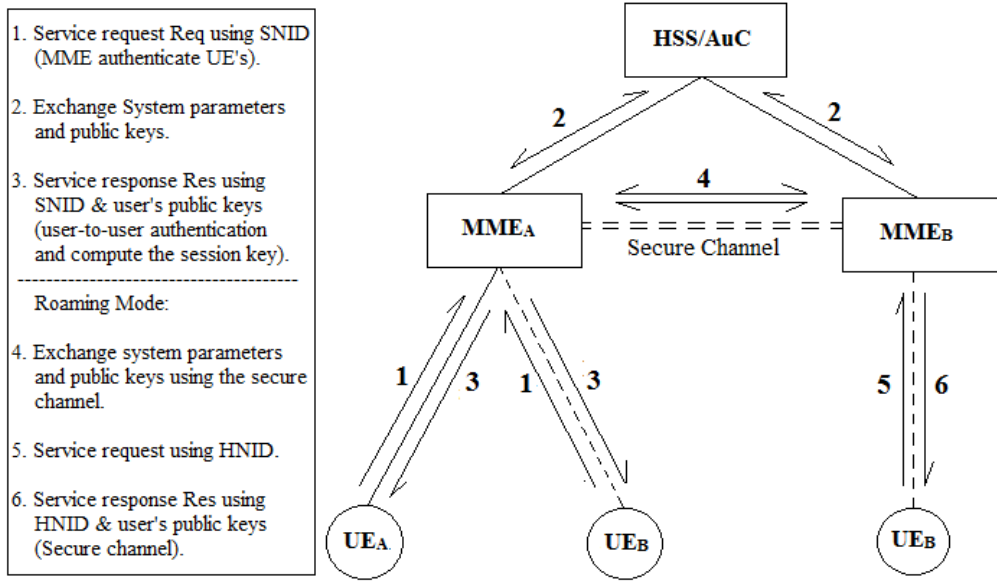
1. Service request Req using SNID (MME authenticate UE's).

2. Exchange System parameters and public keys.

3. Service response Res using SNID & user's public keys (user-to-user authentication and compute the session key).

--------------------------------------

Roaming Mode:

4. Exchange system parameters and public keys using the secure channel.

5. Service request using HNID.

6. Service response Res using HNID & user's public keys (Secure channel).

HSS/AuC

2

2

4

MME$_A$

Secure Channel

MME$_B$

1

3

1

3

5

6

UE$_A$

UE$_B$

UE$_B$